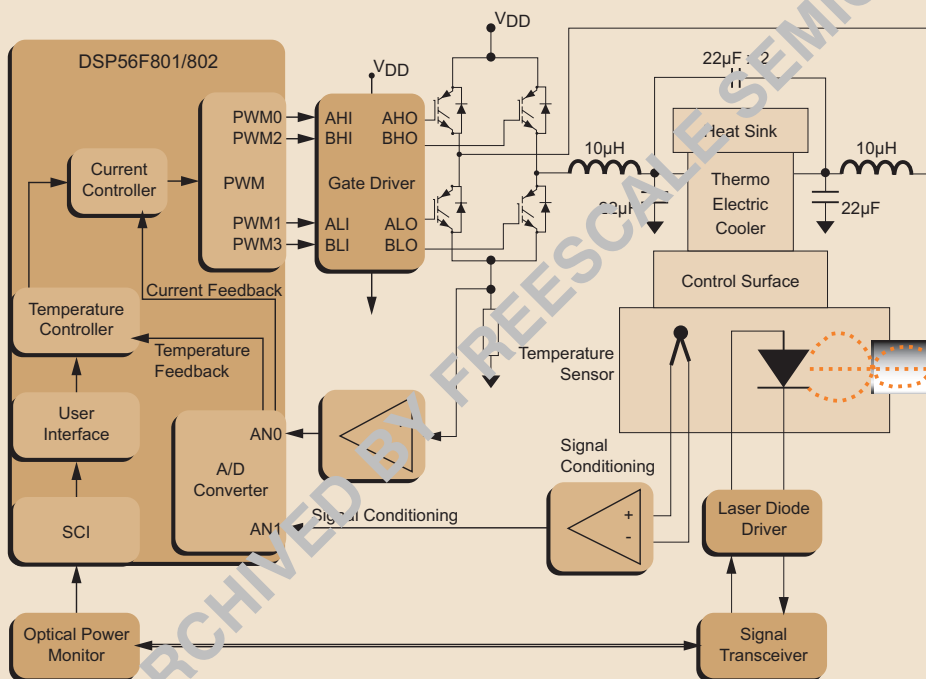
DSP56F801/802

$V_{DD}$

$V_{DD}$

22µF x 2

PWM0
PWM2
AHI
BHI
AHO
BHO

Current Controller

PWM

Gate Driver

PWM1
PWM3
ALI
BLI
ALO
BLO

10µH

22µF

Heat Sink

Thermo Electric Cooler

10µH

22µF

Current Feedback

Control Surface

Temperature Controller

Temperature Feedback

Temperature Sensor

User Interface

AN0

A/D Converter

Signal Conditioning

+
-

Laser Diode Driver

SCI

AN1

Signal Conditioning

Optical Power Monitor

Signal Transceiver

ARCHIVED BY FREESCALE SEMIC